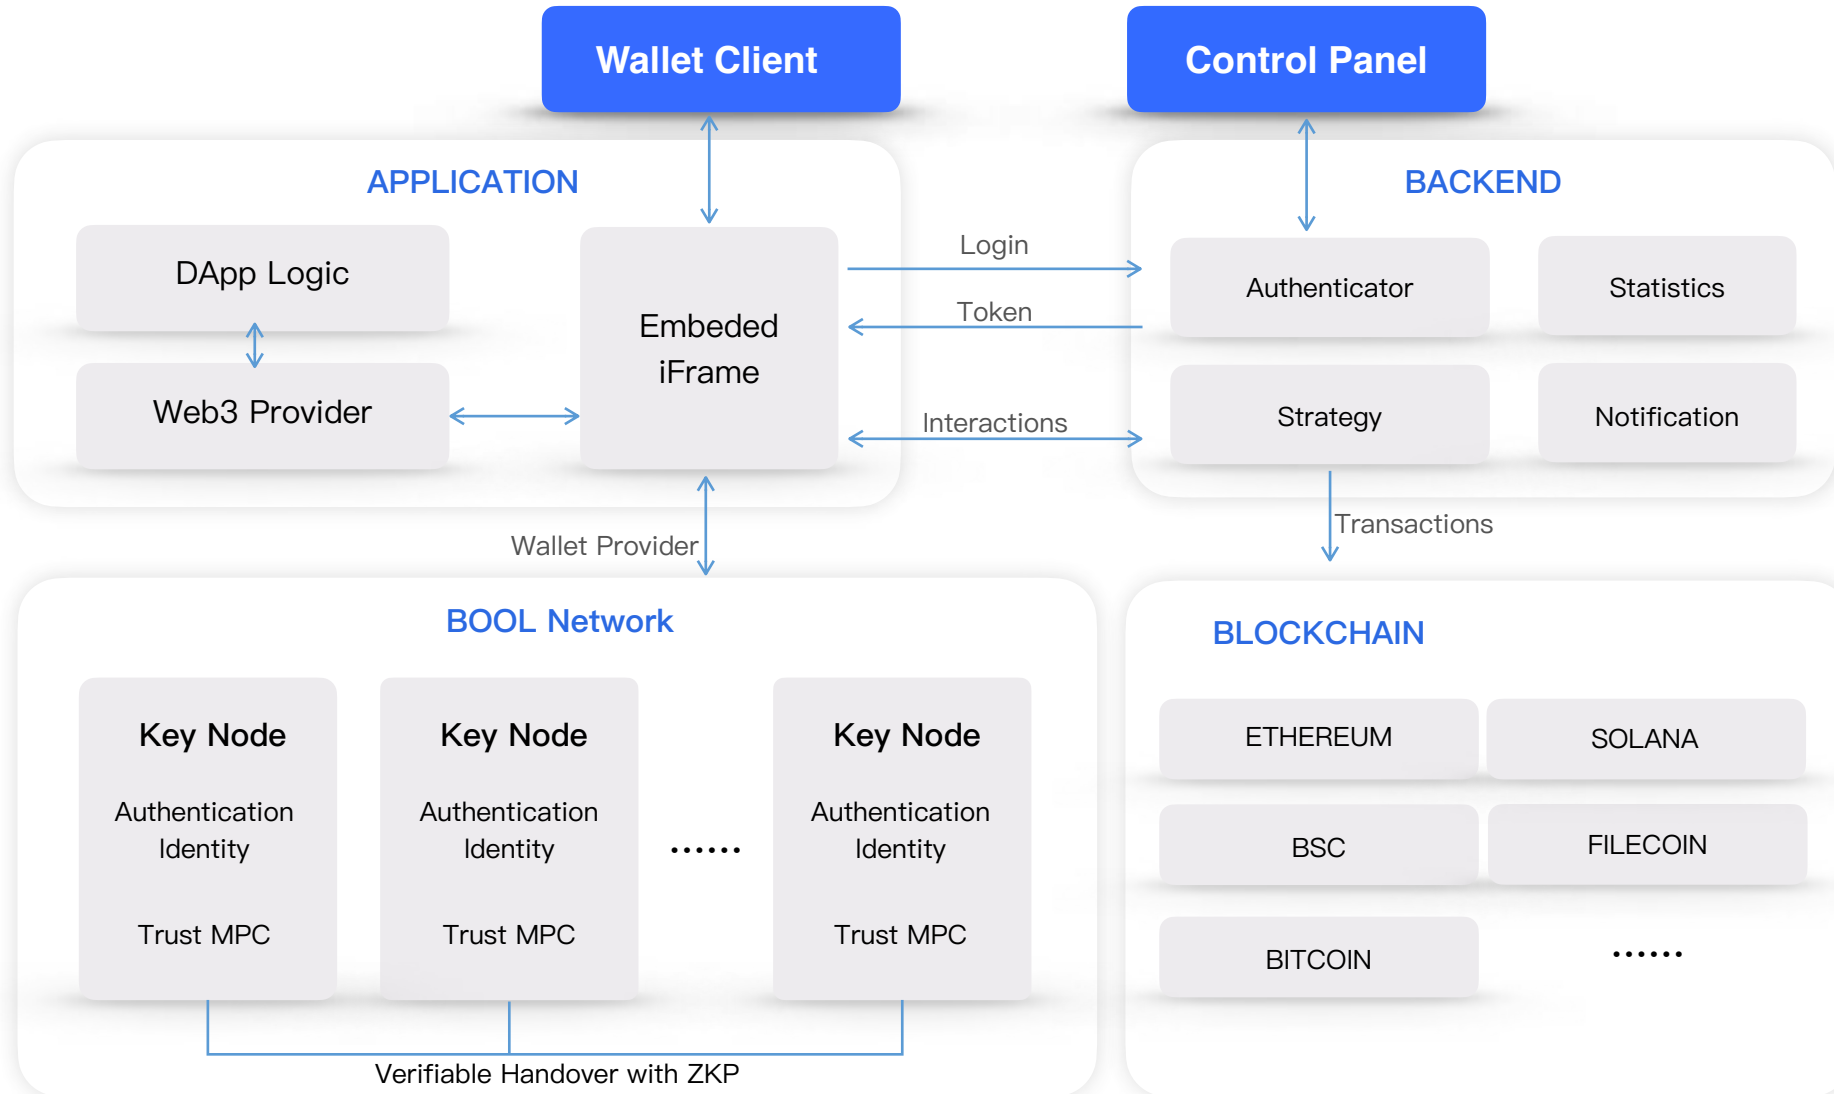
Wallet Client

Control Panel

APPLICATION

DApp Logic

Web3 Provider

Embeded iFrame

Login

Token

Interactions

BACKEND

Authenticator

Statistics

Strategy

Notification

Transactions

Wallet Provider

BOOL Network

Key Node

Authentication Identity

Trust MPC

Key Node

Authentication Identity

Trust MPC

......

Key Node

Authentication Identity

Trust MPC

Verifiable Handover with ZKP

BLOCKCHAIN

ETHEREUM

SOLANA

BSC

FILECOIN

BITCOIN

......